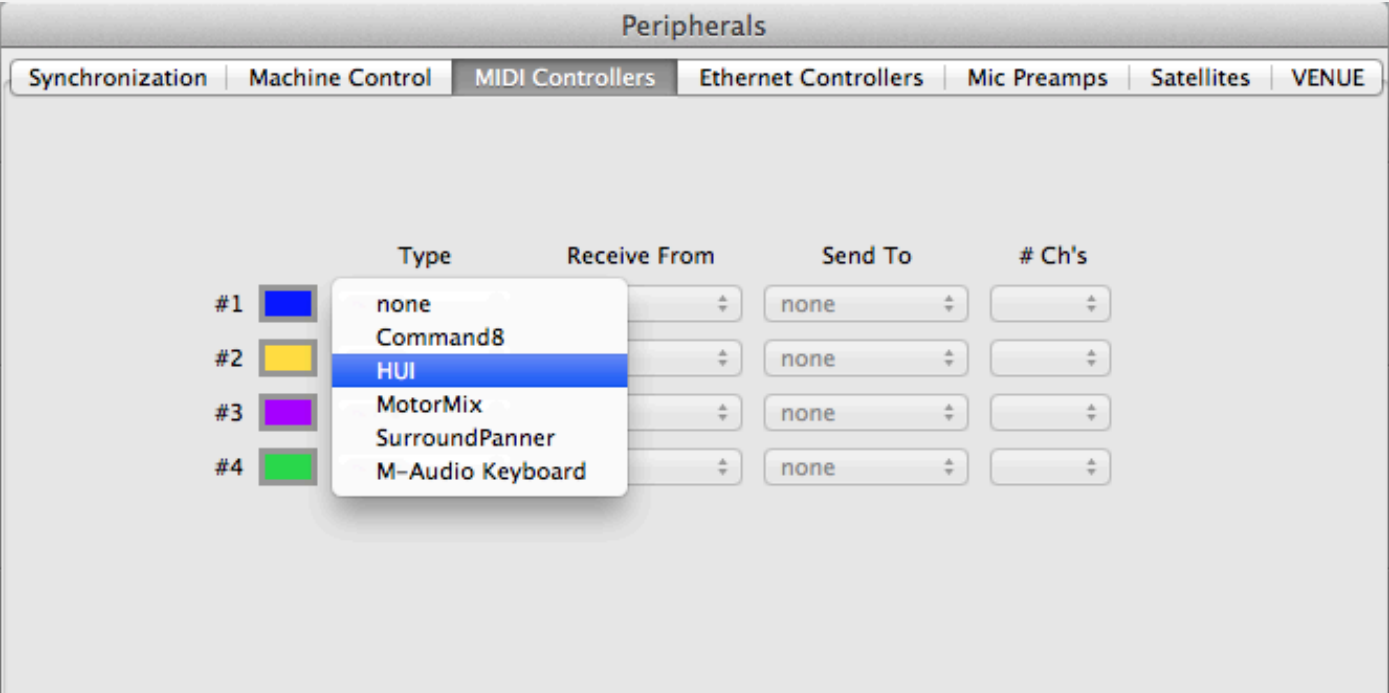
Peripherals

Synchronization | Machine Control | MIDI Controllers | Ethernet Controllers | Mic Preamps | Satellites | VENUE

| | Type | Receive From | Send To | # Ch's |
|---|---|---|---|---|
| #1 | | | none | |
| #2 | | | none | |
| #3 | | | none | |
| #4 | | | none | |

none
Command8
HUI
MotorMix
SurroundPanner
M-Audio Keyboard